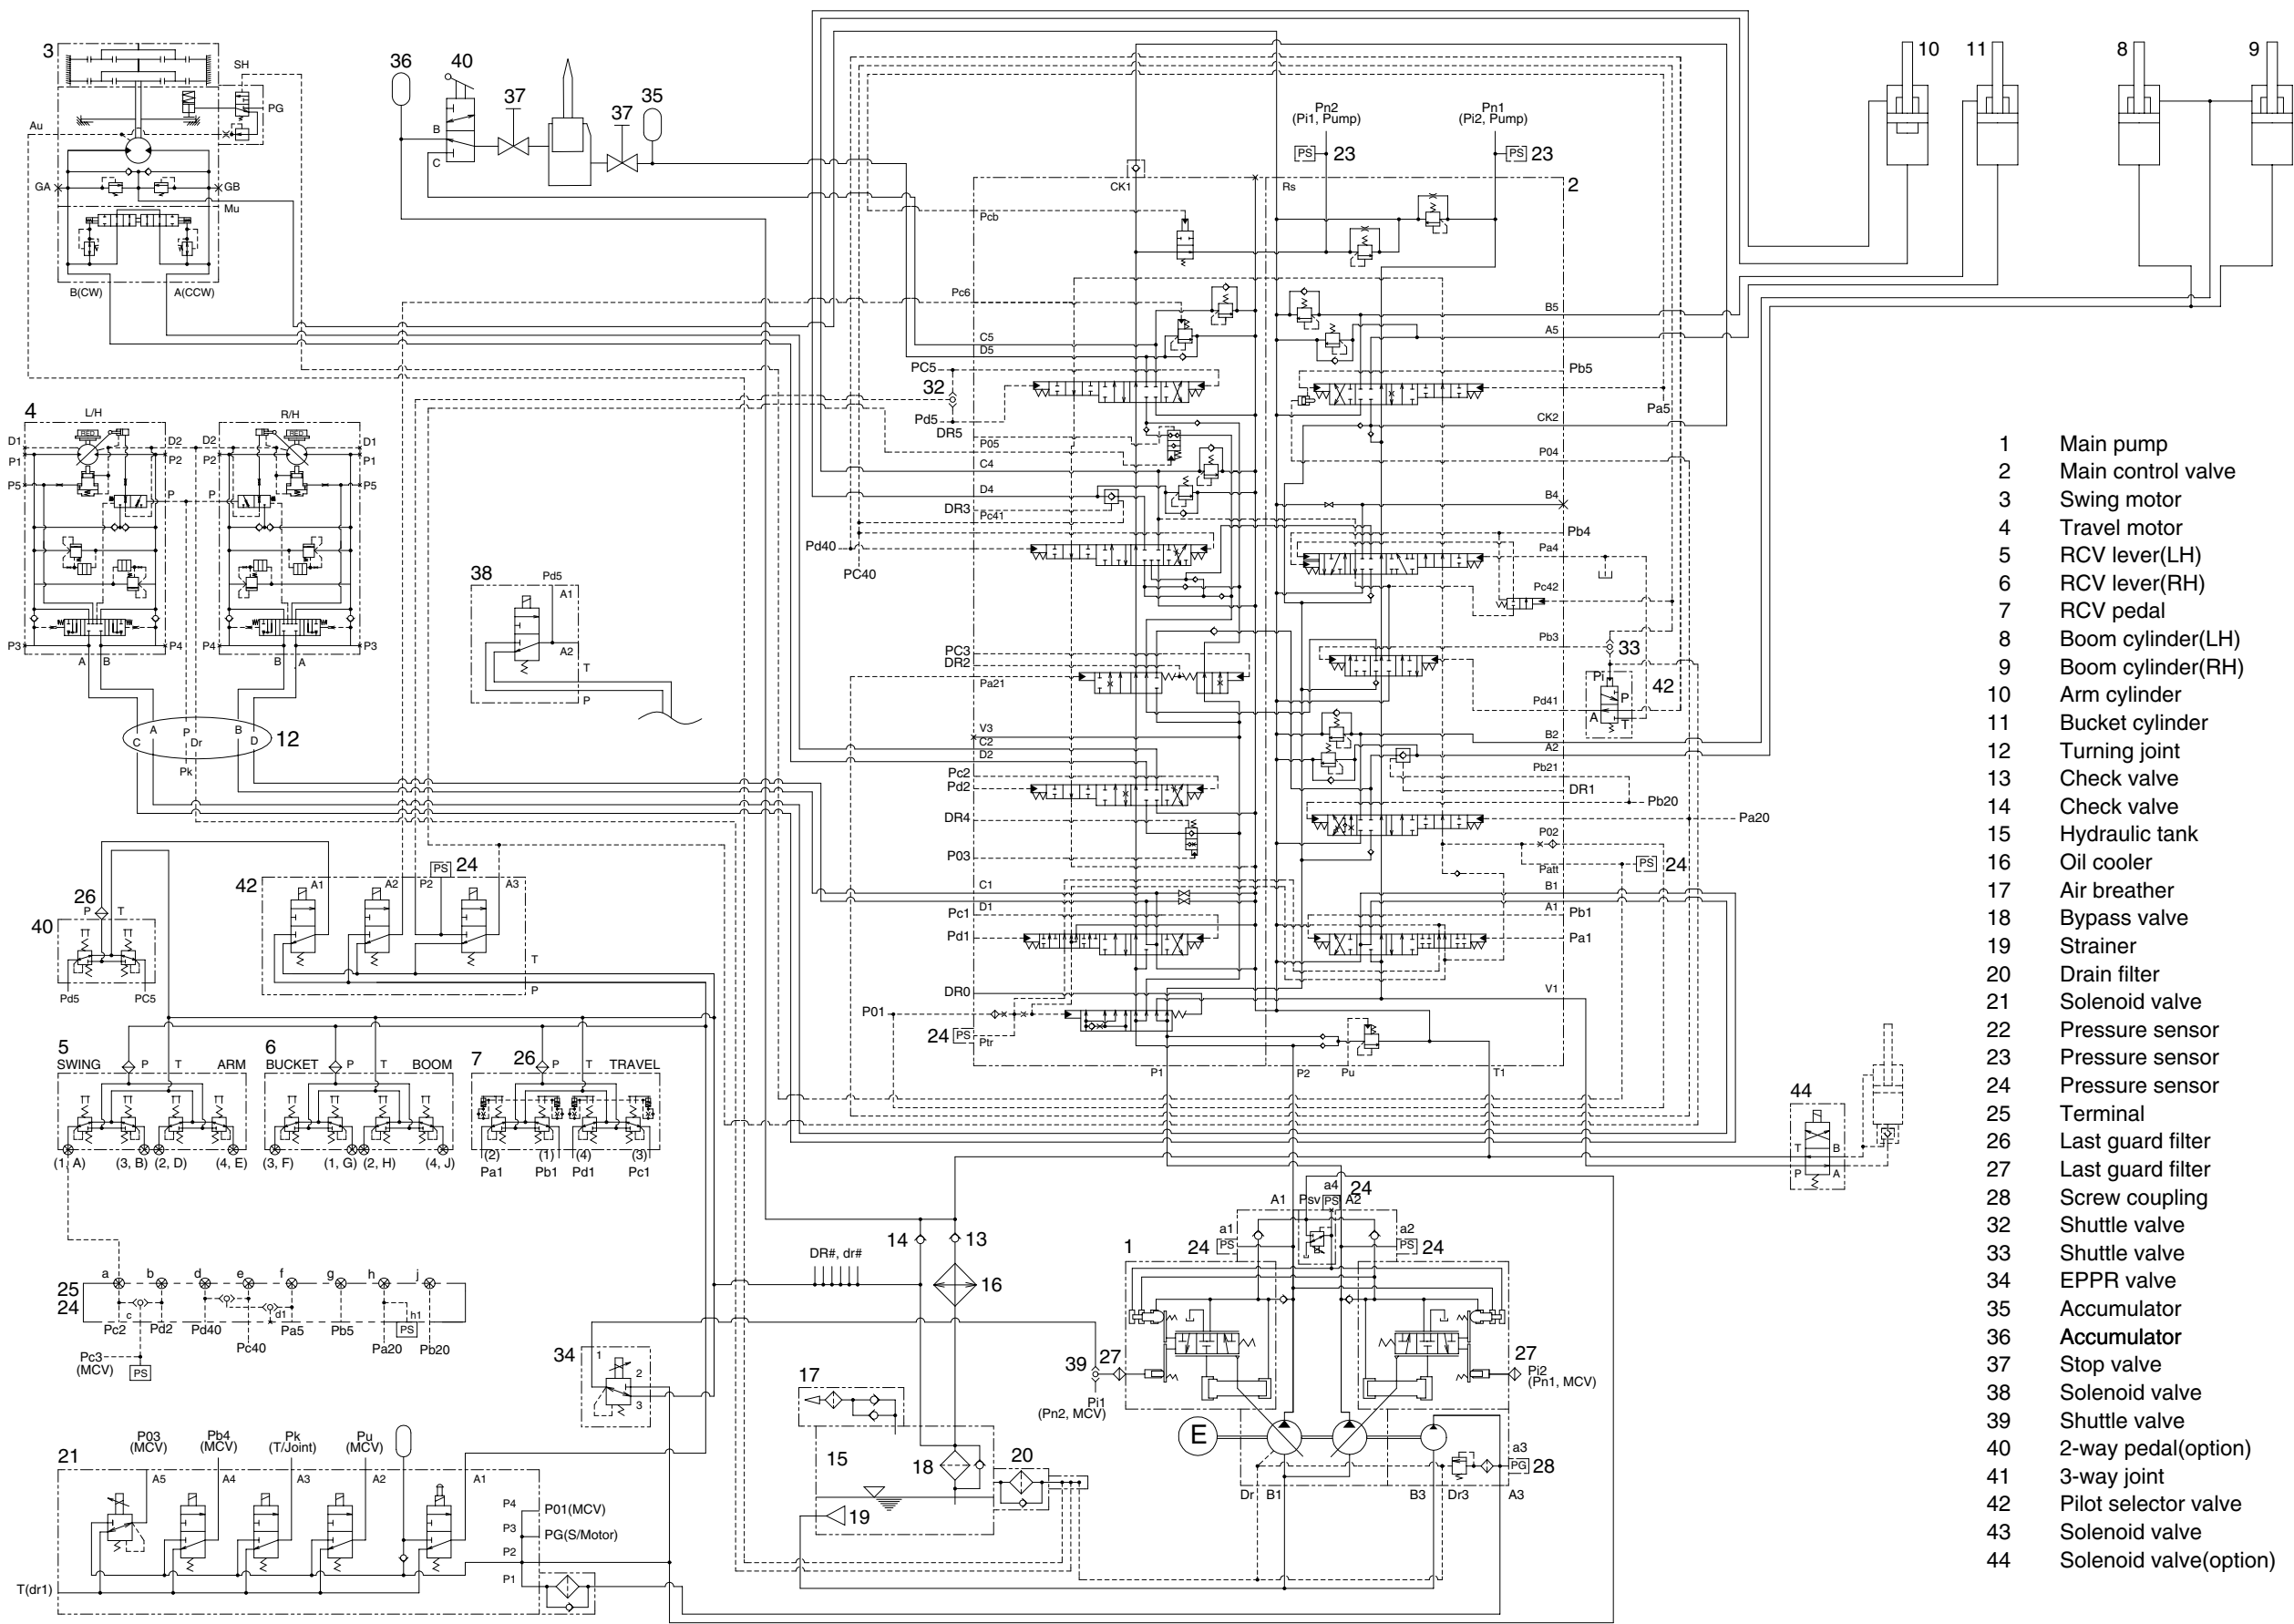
| | |
|---|---|
| 1 | Main pump |
| 2 | Main control valve |
| 3 | Swing motor |
| 4 | Travel motor |
| 5 | RCV lever(LH) |
| 6 | RCV lever(RH) |
| 7 | RCV pedal |
| 8 | Boom cylinder(LH) |
| 9 | Boom cylinder(RH) |
| 10 | Arm cylinder |
| 11 | Bucket cylinder |
| 12 | Turning joint |
| 13 | Check valve |
| 14 | Check valve |
| 15 | Hydraulic tank |
| 16 | Oil cooler |
| 17 | Air breather |
| 18 | Bypass valve |
| 19 | Strainer |
| 20 | Drain filter |
| 21 | Solenoid valve |
| 22 | Pressure sensor |
| 23 | Pressure sensor |
| 24 | Pressure sensor |
| 25 | Terminal |
| 26 | Last guard filter |
| 27 | Last guard filter |
| 28 | Screw coupling |
| 32 | Shuttle valve |
| 33 | Shuttle valve |
| 34 | EPPR valve |
| 35 | Accumulator |
| 36 | Accumulator |
| 37 | Stop valve |
| 38 | Solenoid valve |
| 39 | Shuttle valve |
| 40 | 2-way pedal(option) |
| 41 | 3-way joint |
| 42 | Pilot selector valve |
| 43 | Solenoid valve |
| 44 | Solenoid valve(option) |

3 SH PG Au GA GB Mu B(CW) A(CCW)
36 40 37 35 37 B C
Pn2 (Pi1, Pump) PS 23 Pn1 (Pi2, Pump) PS 23
10 11 8 9
CK1 Rs 2 Pcb Pc6 B5 A5 C5 D5 PC5 32 Pb5 Pd5 DR5 Pa5 CK2 P05 C4 P04 D4 B4 DR3 Pc41 Pb4 Pd40 PC40 Pa4 Pc42 Pb3 33 PC3 DR2 Pa21 Pd41 42 V3 C2 D2 B2 A2 Pb21 Pc2 Pd2 DR1 Pb20 DR4 Pa20 P02 P03 Patt PS 24 C1 B1 A1 Pc1 D1 Pb1 Pd1 Pa1 DR0 V1 P01 24 PS Ptr P1 P2 Pu T1
4 L/H R/H D1 D2 D2 D1 P1 P2 P2 P1 P5 P P P5 P3 P4 P4 P3 A B B A
12 C A P Dr B D Pk
38 Pd5 A1 A2 T P
26 P T 40 Pd5 PC5
42 A1 A2 P2 PS 24 A3 T P
5 SWING P T ARM (1, A) (3, B) (2, D) (4, E)
6 BUCKET P T BOOM (3, F) (1, G) (2, H) (4, J)
7 26 P T TRAVEL (2) Pa1 (1) Pb1 (4) Pd1 (3) Pc1
44 T B P A
25 24 a b c d e f g h j d1 h1 Pc2 Pd2 Pd40 Pa5 Pb5 Pa20 Pb20 Pc40 PS Pc3 (MCV) PS
34 1 2 3
14 13 16 DR#, dr#
17 15 18 19 20
39 27 Pi1 (Pn2, MCV)
1 A1 Psv a4 PS A2 24 a1 24 PS a2 PS 24 27 Pi2 (Pn1, MCV) E Dr B1 B3 Dr3 A3 a3 PG 28
21 P03 (MCV) Pb4 (MCV) Pk (T/Joint) Pu (MCV) A5 A4 A3 A2 A1 P4 P01(MCV) P3 PG(S/Motor) P2 P1 T(dr1)